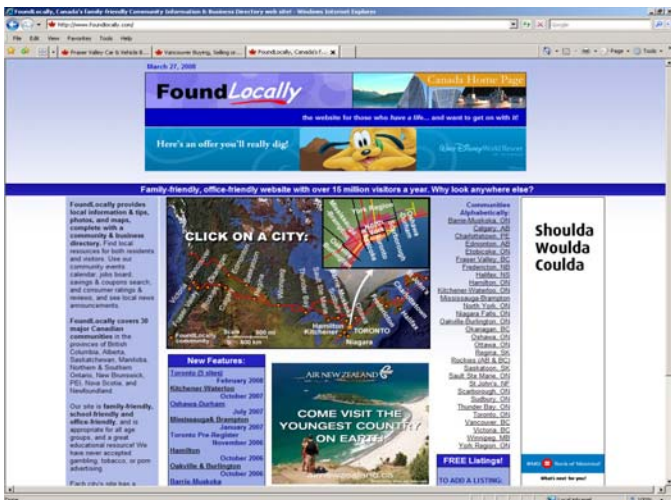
FoundLocally, Canada's family-friendly Community Information & Business Directory web site! - Windows Internet Explorer

http://www.foundlocally.com/

File Edit View Favorites Tools Help

Fraser Valley Car & Vehicle B... | Vancouver Buying, Selling an... | FoundLocally, Canada's f...

March 27, 2008

FoundLocally

Canada Home Page

the website for those who have a life... and want to get on with it!

Here's an offer you'll really dig!

Walt Disney World Resort

Family-friendly, office-friendly website with over 15 million visitors a year. Why look anywhere else?

FoundLocally provides local information & tips, photos, and maps, complete with a community & business directory. Find local resources for both residents and visitors. Use our community events calendar, jobs board, savings & coupons search, and consumer ratings & reviews, and see local news announcements.

FoundLocally covers 30 major Canadian communities in the provinces of British Columbia, Alberta, Saskatchewan, Manitoba, Northern & Southern Ontario, New Brunswick, PEI, Nova Scotia, and Newfoundland.

Our site is family-friendly, school friendly and office-friendly, and is appropriate for all age groups, and a great educational resource! We have never accepted gambling, tobacco, or porn advertising.

Each city's site has a

CLICK ON A CITY:

Hamilton
Kitchener
TORONTO
Niagara

New Features:

Toronto (5 sites)
February 2008
Kitchener Waterloo
October 2007
Oshawa-Durham
July 2007
Mississauga& Brampton
January 2007
Toronto Pre-Register
November 2006
Hamilton
October 2006
Oakville & Burlington
October 2006
Barrie Muskoka

AIR NEW ZEALAND

COME VISIT THE YOUNGEST COUNTRY ON EARTH

Communities Alphabetically:
Barrie-Muskoka, ON
Calgary, AB
Charlottetown, PE
Edmonton, AB
Etobicoke, ON
Fraser Valley, BC
Fredericton, NB
Halifax, NS
Hamilton, ON
Kitchener-Waterloo, ON
Mississauga-Brampton
North York, ON
Niagara Falls, ON
Oakville-Burlington, ON
Okanagan, BC
Oshawa, ON
Ottawa, ON
Regina, SK
Rockies (AB & BC)
Saskatoon, SK
Sault Ste Marie, ON
St John's, NF
Scarborough, ON
Sudbury, ON
Thunder Bay, ON
Toronto, ON
Vancouver, BC
Victoria, BC
Winnipeg, MB
York Region, ON

FREE Listings!

TO ADD A LISTING:

Shoulda Woulda Coulda

BMO Bank of Montreal

What's next for you?